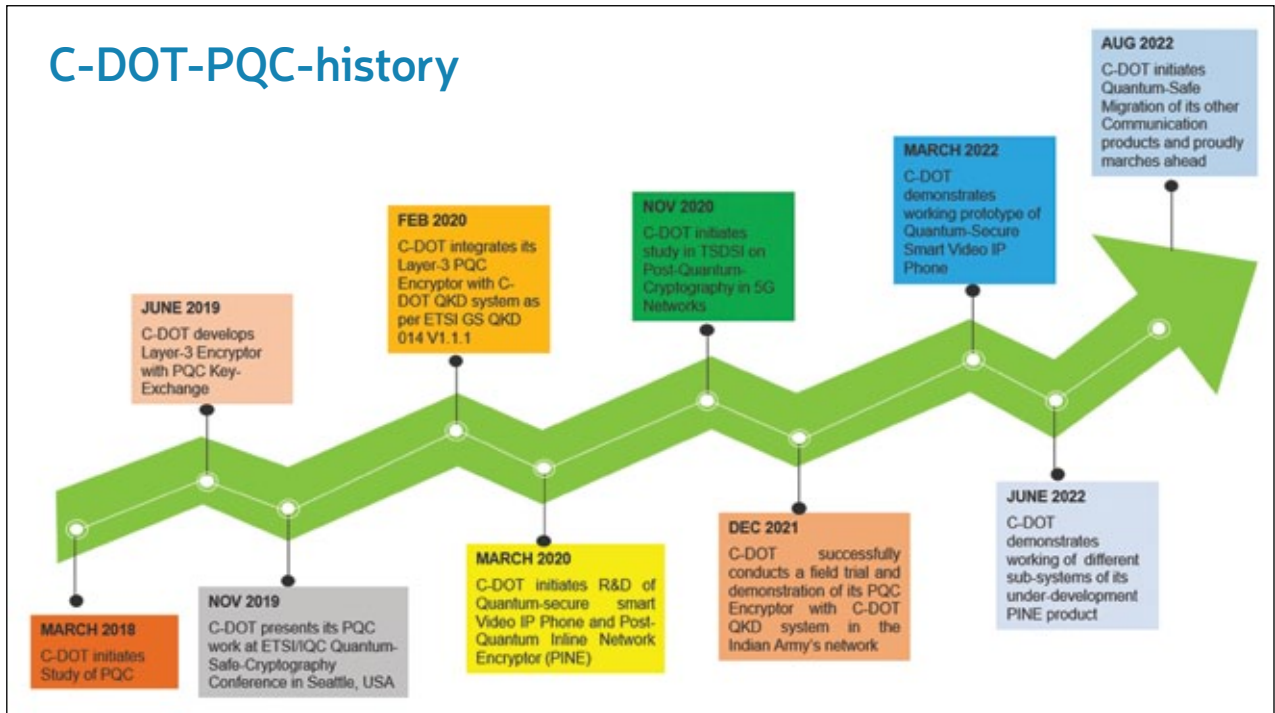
C-DOT-PQC-history

MARCH 2018
C-DOT initiates Study of PQC

JUNE 2019
C-DOT develops Layer-3 Encryptor with PQC Key-Exchange

NOV 2019
C-DOT presents its PQC work at ETSI/IQC Quantum-Safe-Cryptography Conference in Seattle, USA

FEB 2020
C-DOT integrates its Layer-3 PQC Encryptor with C-DOT QKD system as per ETSI GS QKD 014 V1.1.1

MARCH 2020
C-DOT initiates R&D of Quantum-secure smart Video IP Phone and Post-Quantum Inline Network Encryptor (PINE)

NOV 2020
C-DOT initiates study in TSDSI on Post-Quantum-Cryptography in 5G Networks

DEC 2021
C-DOT successfully conducts a field trial and demonstration of its PQC Encryptor with C-DOT QKD system in the Indian Army's network

MARCH 2022
C-DOT demonstrates working prototype of Quantum-Secure Smart Video IP Phone

JUNE 2022
C-DOT demonstrates working of different sub-systems of its under-development PINE product

AUG 2022
C-DOT initiates Quantum-Safe Migration of its other Communication products and proudly marches ahead